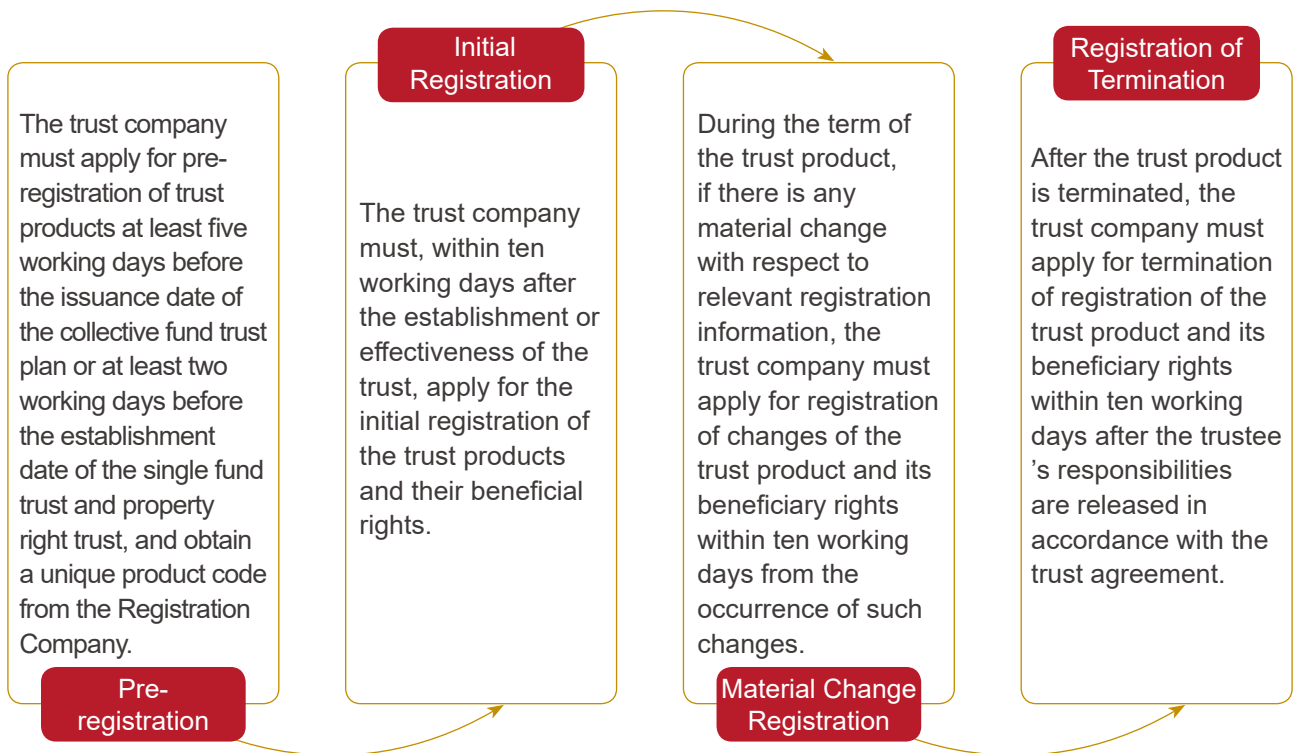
The trust company must apply for pre-registration of trust products at least five working days before the issuance date of the collective fund trust plan or at least two working days before the establishment date of the single fund trust and property right trust, and obtain a unique product code from the Registration Company.

Pre-registration

Initial Registration

The trust company must, within ten working days after the establishment or effectiveness of the trust, apply for the initial registration of the trust products and their beneficial rights.

During the term of the trust product, if there is any material change with respect to relevant registration information, the trust company must apply for registration of changes of the trust product and its beneficiary rights within ten working days from the occurrence of such changes.

Material Change Registration

Registration of Termination

After the trust product is terminated, the trust company must apply for termination of registration of the trust product and its beneficiary rights within ten working days after the trustee 's responsibilities are released in accordance with the trust agreement.